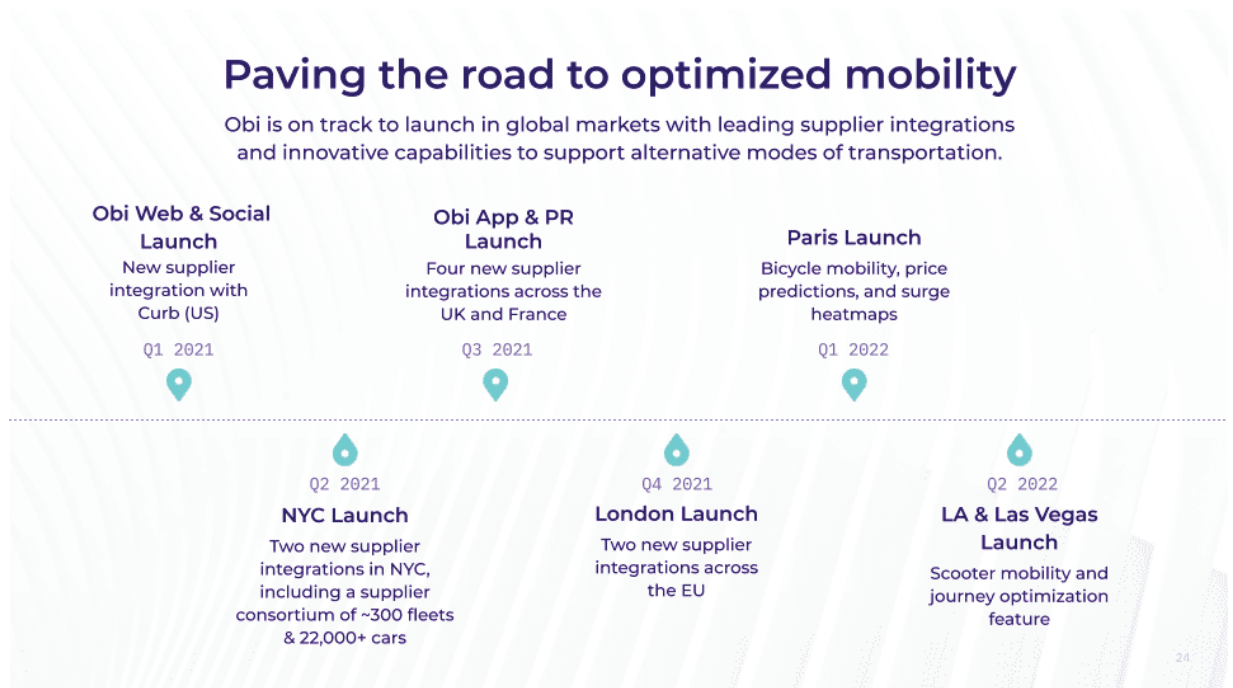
Paving the road to optimized mobility

Obi is on track to launch in global markets with leading supplier integrations and innovative capabilities to support alternative modes of transportation.

Obi Web & Social Launch
New supplier integration with Curb (US)
Q1 2021

Q2 2021
NYC Launch
Two new supplier integrations in NYC, including a supplier consortium of ~300 fleets & 22,000+ cars

Obi App & PR Launch
Four new supplier integrations across the UK and France
Q3 2021

Q4 2021
London Launch
Two new supplier integrations across the EU

Paris Launch
Bicycle mobility, price predictions, and surge heatmaps
Q1 2022

Q2 2022
LA & Las Vegas Launch
Scooter mobility and journey optimization feature

24